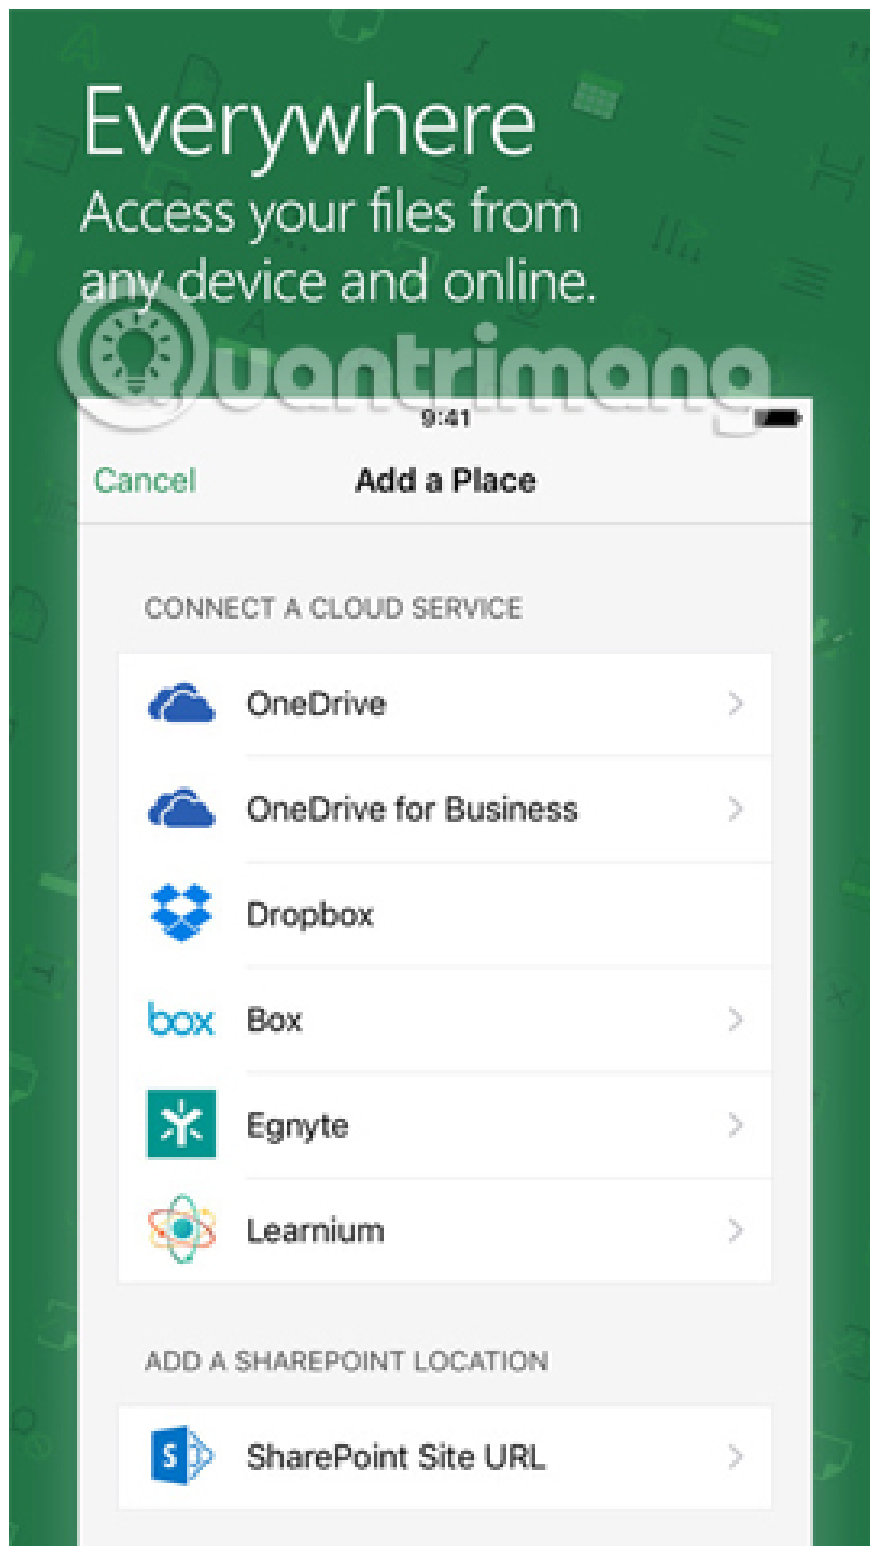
Everywhere
Access your files from any device and online.

Quantrimang

9:41

Cancel
Add a Place

CONNECT A CLOUD SERVICE

OneDrive
OneDrive for Business
Dropbox
box Box
Egnyte
Learnium

ADD A SHAREPOINT LOCATION

S SharePoint Site URL